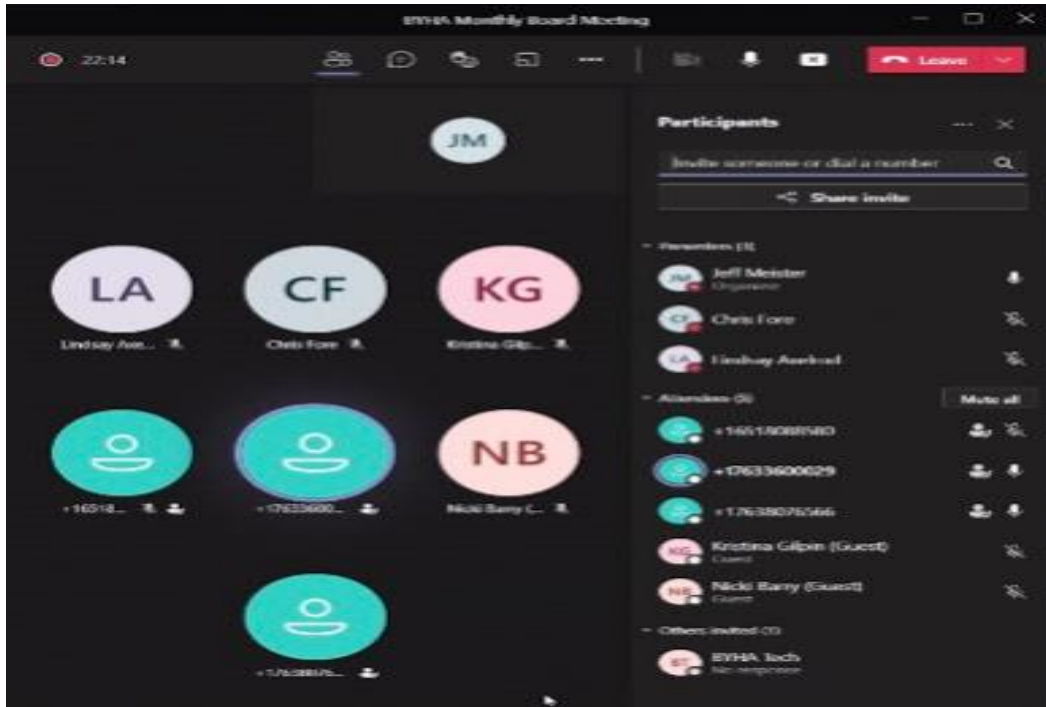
BYHA Monthly Board Meeting

22:14

Leave

JM

LA
Lindsay Axe...

CF
Chris Fore

KG
Kristina Gilp...

+16518...

+17633600...

NB
Nicki Barry C...

+1763807...

Participants

Invite someone or dial a number

Share invite

Presenters (3)

JM Jeff Meister
Organizer

CF Chris Fore

LA Lindsay Axelrod

Attendees (5)

Mute all

+16517088580

+17633600029

+17638076566

KG Kristina Gilpin (Guest)
Guest

NB Nicki Barry (Guest)
Guest

Others invited (1)

BT BYHA Tech
No response